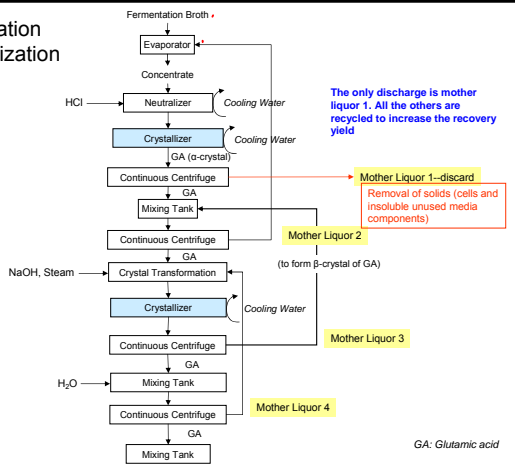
ation
ization

Fermentation Broth
Evaporator
Concentrate
HCl
Neutralizer
Cooling Water
Crystallizer
Cooling Water
GA (α-crystal)
Continuous Centrifuge
GA
Mixing Tank
Continuous Centrifuge
GA
NaOH, Steam
Crystal Transformation
Crystallizer
Cooling Water
Continuous Centrifuge
GA
$H_2O$
Mixing Tank
Continuous Centrifuge
GA
Mixing Tank

The only discharge is mother liquor 1. All the others are recycled to increase the recovery yield

Mother Liquor 1--discard
Removal of solids (cells and insoluble unused media components)
Mother Liquor 2
(to form β-crystal of GA)
Mother Liquor 3
Mother Liquor 4

GA: Glutamic acid